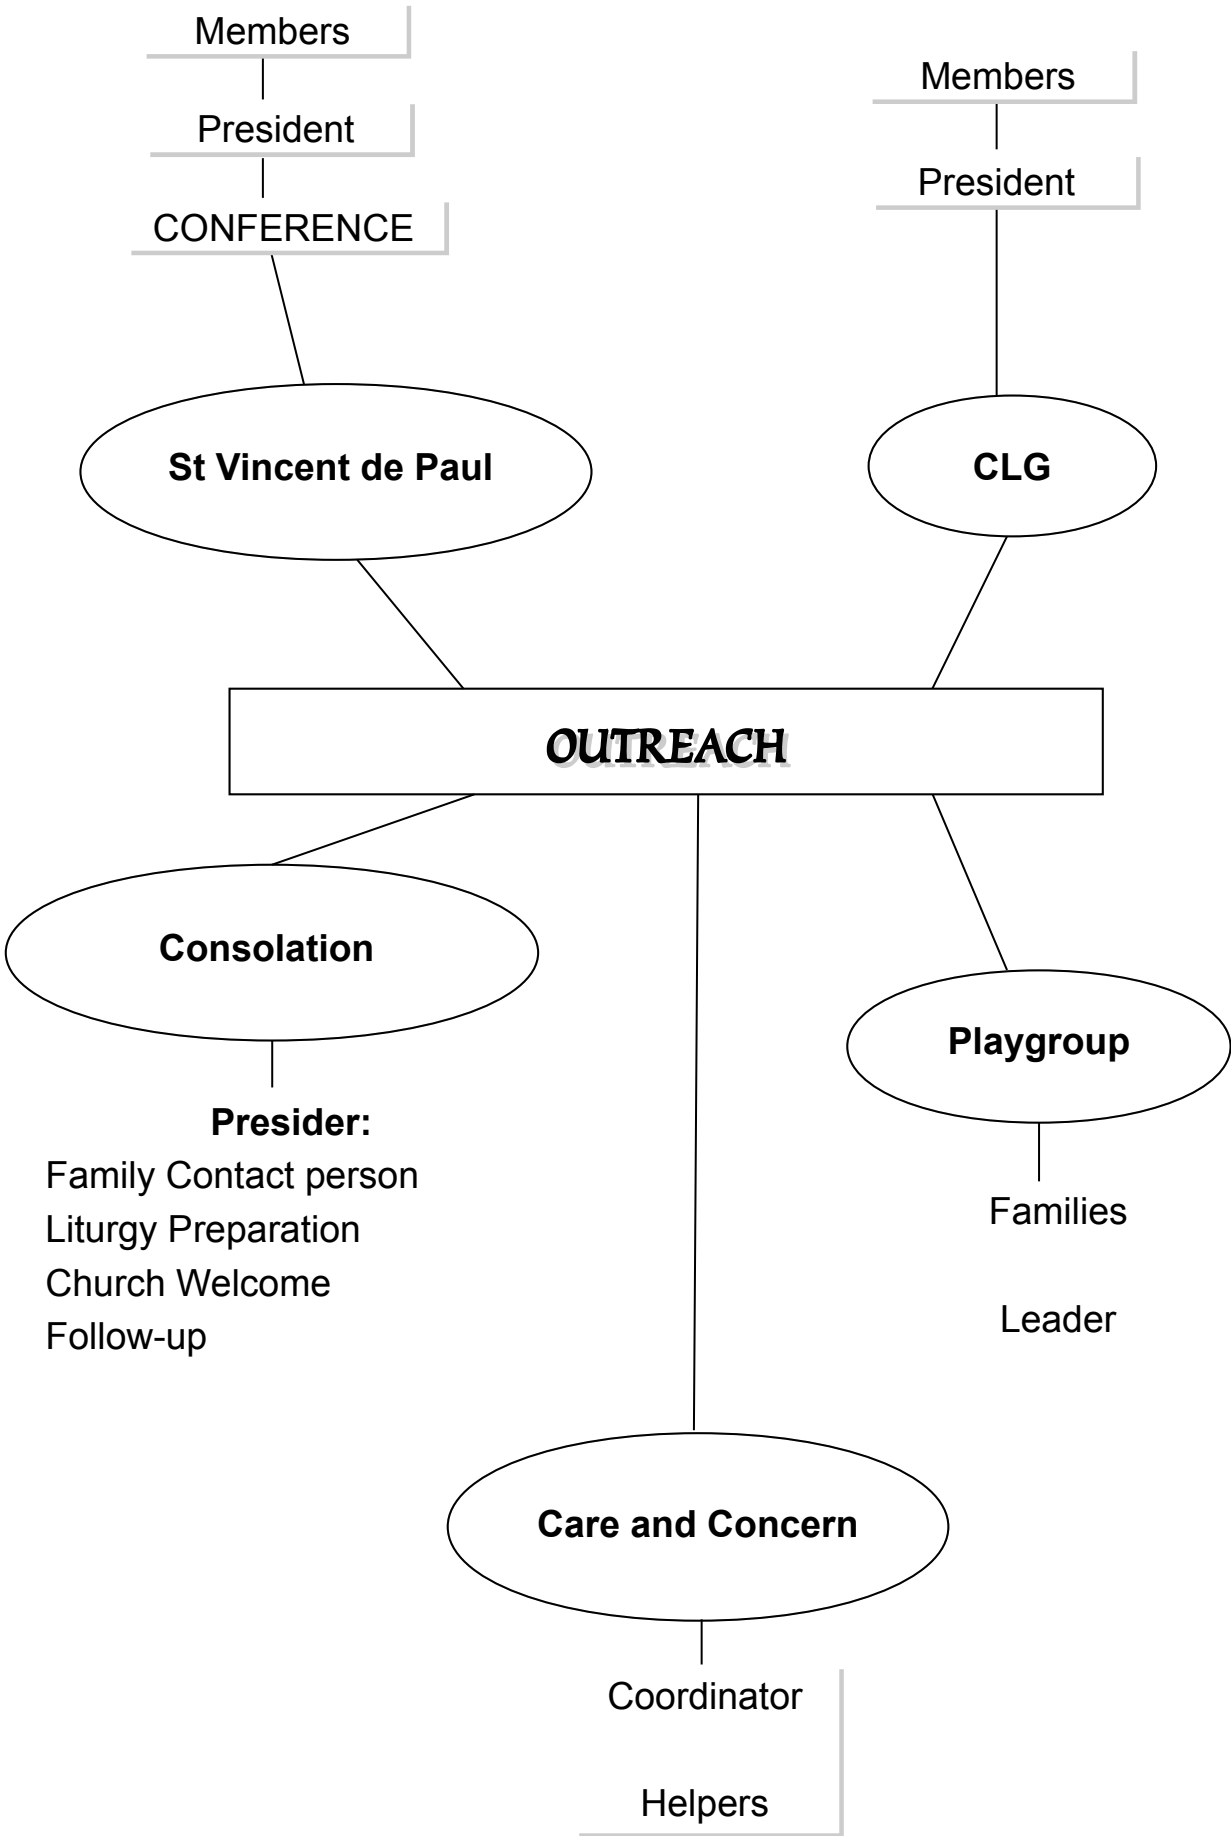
Members

President

CONFERENCE

Members

President

St Vincent de Paul

CLG

OUTREACH

Consolation

Presider:
Family Contact person
Liturgy Preparation
Church Welcome
Follow-up

Playgroup

Families

Leader

Care and Concern

Coordinator

Helpers